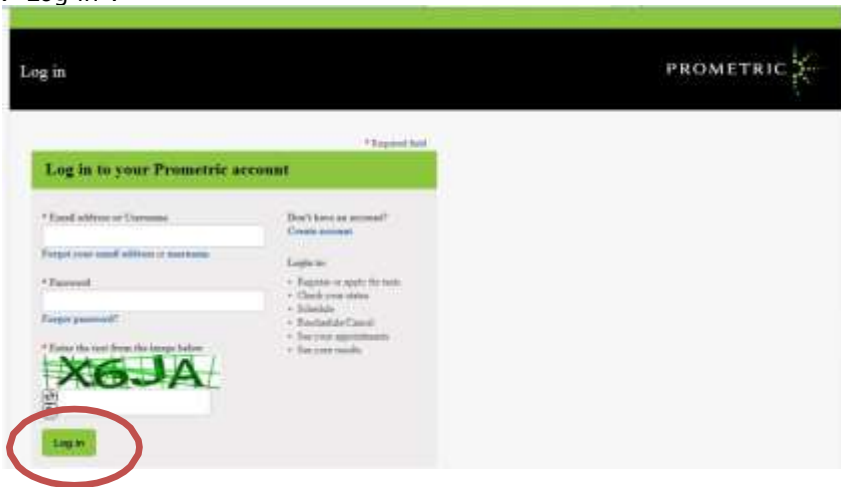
Log in

PROMETRIC

* Required field

Log in to your Prometric account

* Email address or Username

Forgot your email address or username

* Password

Forgot password?

* Enter the text from the image below

X6JA

Log in

Don't have an account?
Create account

Login to:

- Register or apply for tests
- Check your status
- Schedule
- Reschedule/Cancel
- See your appointments
- See your results